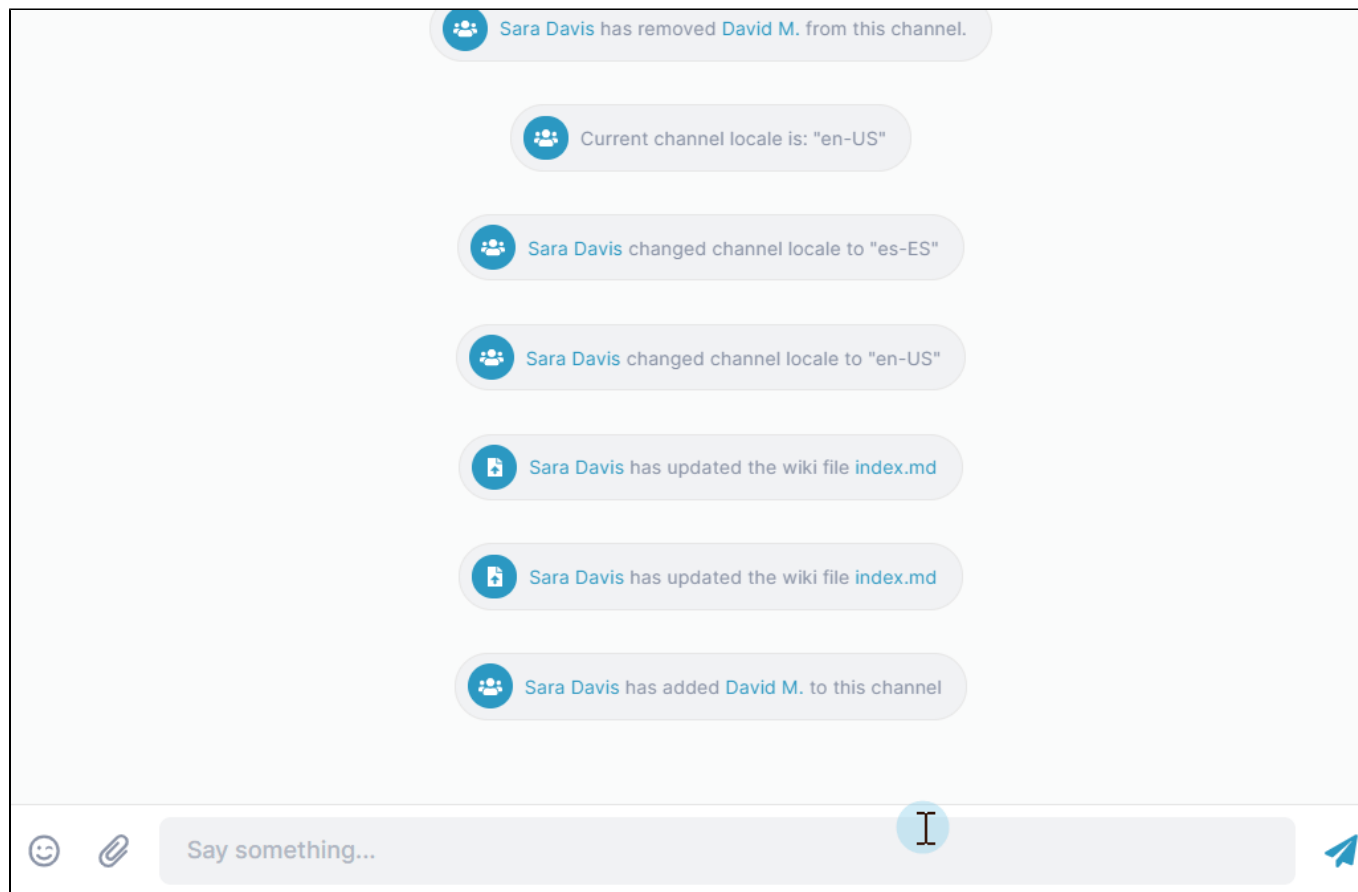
Sara Davis has removed David M. from this channel.

Current channel locale is: "en-US"

Sara Davis changed channel locale to "es-ES"

Sara Davis changed channel locale to "en-US"

Sara Davis has updated the wiki file index.md

Sara Davis has updated the wiki file index.md

Sara Davis has added David M. to this channel

Say something...